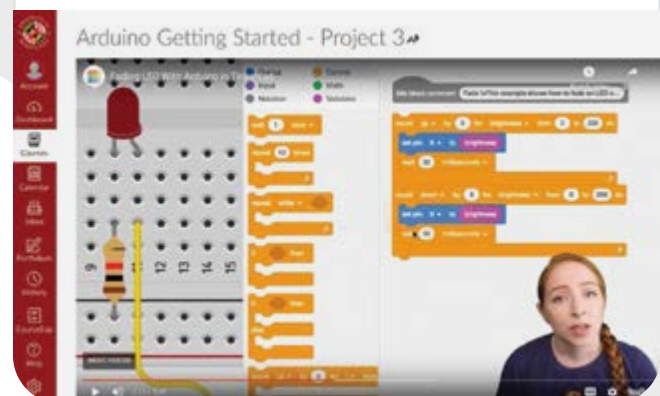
Account
Dashboard
Courses
Calendar
Inbox
Portfolium
History
Course Eval
Help

Arduino Getting Started - Project 3

Fading LED With Arduino in Tinkercad

Output
Input
Notation
Control
Math
Variables

wait 1 secs
repeat 10 times
repeat while
if then
if then else

count up by 5 for brightness from 0 to 255 do
set pin 9 to brightness
wait 30 milliseconds
count down by 5 for brightness from 0 to 255 do
set pin 9 to brightness
wait 30 milliseconds

9
10
11
12
13
14
15